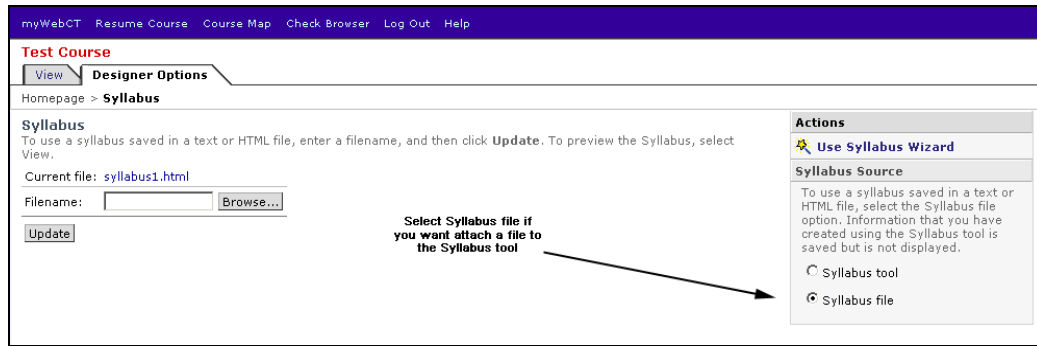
myWebCT Resume Course Course Map Check Browser Log Out Help

Test Course

View Designer Options

Homepage > Syllabus

Syllabus
To use a syllabus saved in a text or HTML file, enter a filename, and then click Update. To preview the Syllabus, select View.

Current file: syllabus1.html

Filename: Browse...

Update

Select Syllabus file if you want attach a file to the Syllabus tool

Actions

Use Syllabus Wizard

Syllabus Source

To use a syllabus saved in a text or HTML file, select the Syllabus file option. Information that you have created using the Syllabus tool is saved but is not displayed.

Syllabus tool

Syllabus file